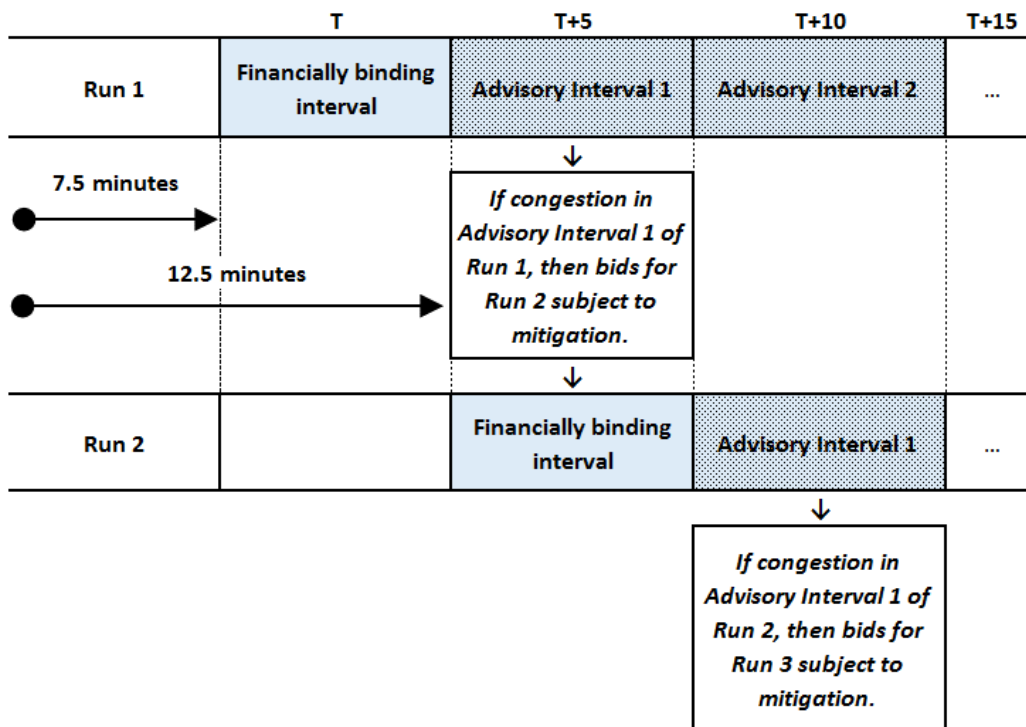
| | T | T+5 | T+10 | T+15 |
|---|---|---|---|---|
| Run 1 | Financially binding interval | Advisory Interval 1 | Advisory Interval 2 | ... |

7.5 minutes

12.5 minutes

*If congestion in Advisory Interval 1 of Run 1, then bids for Run 2 subject to mitigation.*

| | | | | |
|---|---|---|---|---|
| Run 2 | | Financially binding interval | Advisory Interval 1 | ... |

*If congestion in Advisory Interval 1 of Run 2, then bids for Run 3 subject to mitigation.*